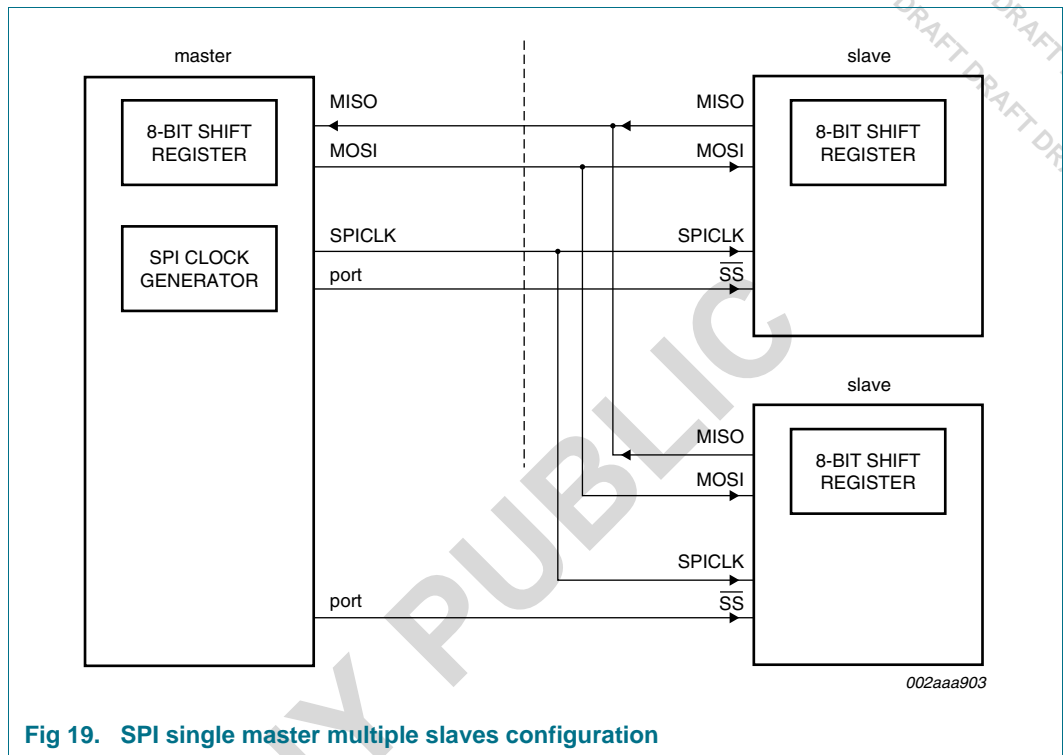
DRAFT DRAFT DRAFT DRAFT DR

master

8-BIT SHIFT REGISTER

SPI CLOCK GENERATOR

MISO

MOSI

SPICLK

port

port

slave

MISO

MOSI

SPICLK

$\overline{SS}$

8-BIT SHIFT REGISTER

slave

MISO

MOSI

SPICLK

$\overline{SS}$

8-BIT SHIFT REGISTER

Y PUBLIC

002aaa903

Fig 19. SPI single master multiple slaves configuration